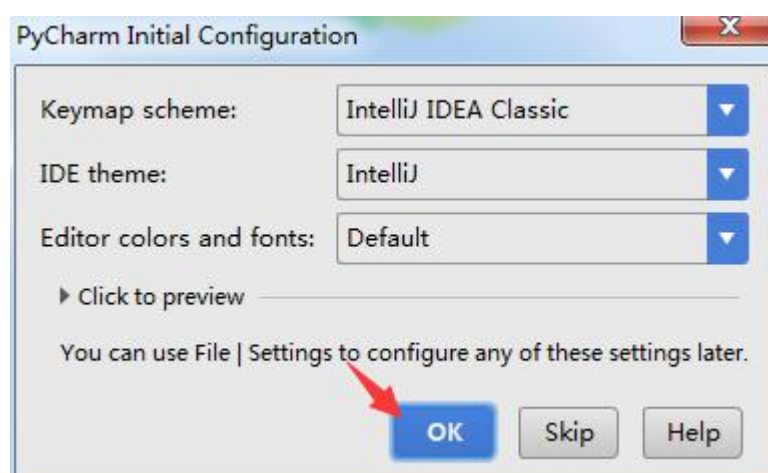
PyCharm Initial Configuration

Keymap scheme: IntelliJ IDEA Classic

IDE theme: IntelliJ

Editor colors and fonts: Default

Click to preview

You can use File | Settings to configure any of these settings later.

OK Skip Help